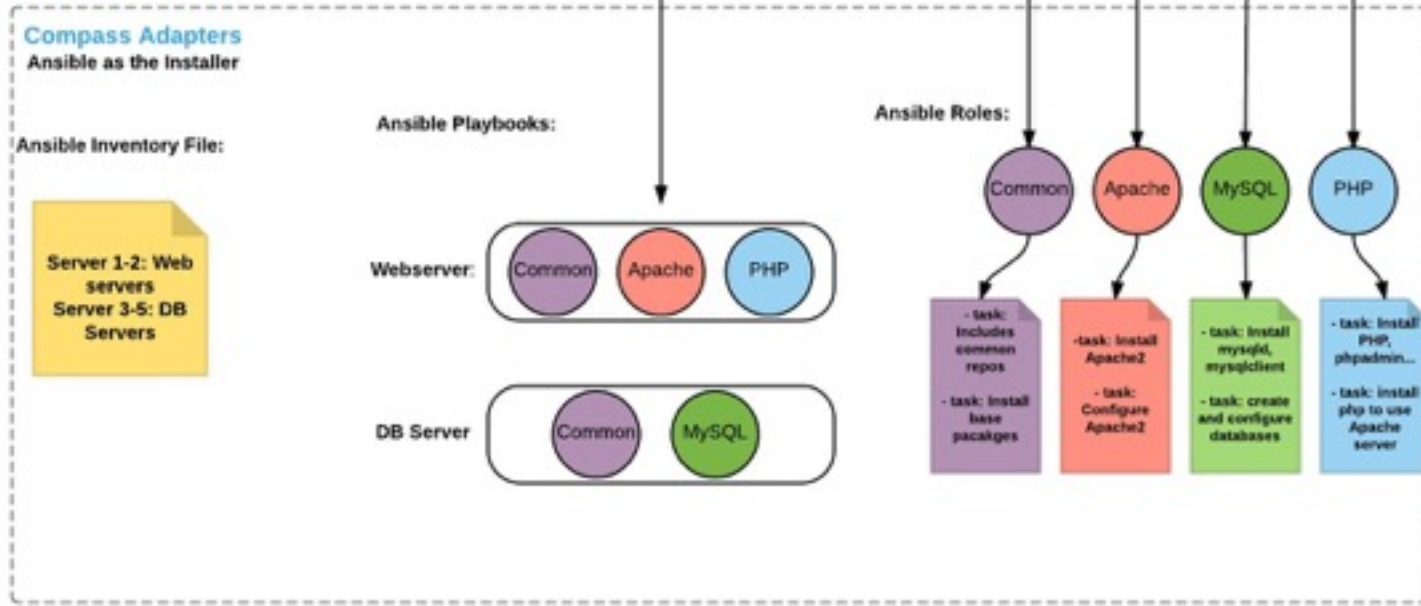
Compass Adapters
Ansible as the Installer

Ansible Inventory File:

Server 1-2: Web servers
Server 3-5: DB Servers

Ansible Playbooks:

Webserver:
Common
Apache
PHP

DB Server
Common
MySQL

Ansible Roles:

Common
Apache
MySQL
PHP

- task: Includes common repos

- task: Install base pacakges

-task: Install Apache2

- task: Configure Apache2

- task: Install mysqld, mysqlclient

- task: create and configure databases

- task: Install PHP, phpadmin...

- task: install php to use Apache server